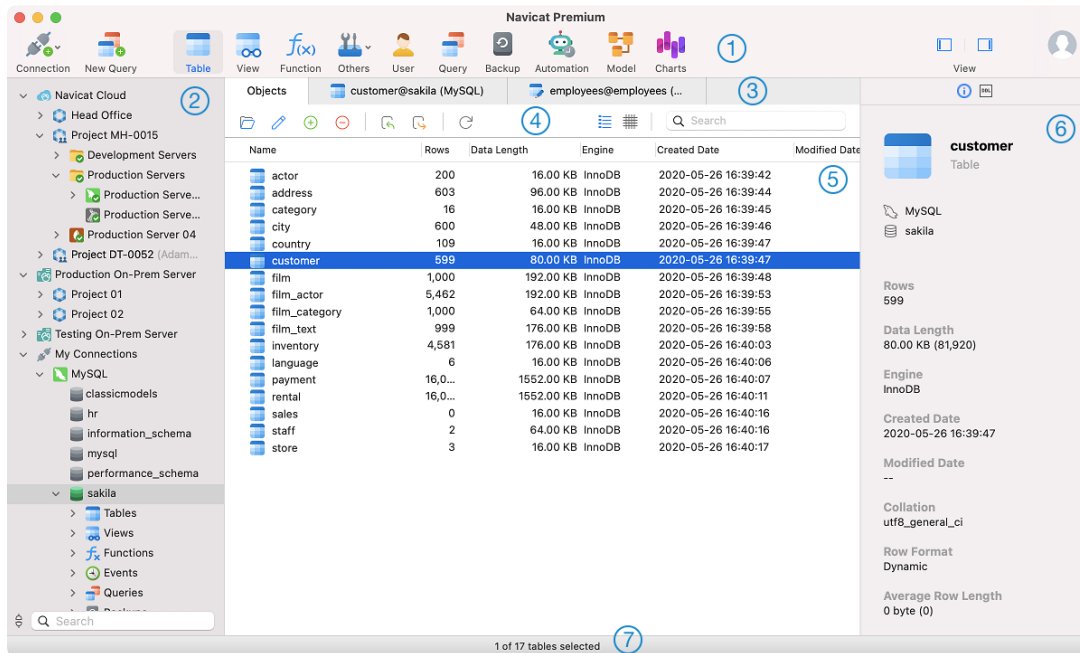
Navicat Premium

Connection New Query Table View Function Others User Query Backup Automation Model Charts ① View

Navicat Cloud ②
Head Office
Project MH-0015
Development Servers
Production Servers
Production Serve...
Production Serve...
Production Server 04
Project DT-0052 (Adam...
Production On-Prem Server
Project 01
Project 02
Testing On-Prem Server
My Connections
MySQL
classicmodels
hr
information_schema
mysql
performance_schema
sakila
Tables
Views
Functions
Events
Queries
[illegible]
Search

Objects customer@sakila (MySQL) employees@employees (... ③

④ Search

| Name | Rows | Data Length | Engine | Created Date | Modified Date |
|---|---|---|---|---|---|
| actor | 200 | 16.00 KB | InnoDB | 2020-05-26 16:39:42 | |
| address | 603 | 96.00 KB | InnoDB | 2020-05-26 16:39:44 | |
| category | 16 | 16.00 KB | InnoDB | 2020-05-26 16:39:45 | |
| city | 600 | 48.00 KB | InnoDB | 2020-05-26 16:39:46 | |
| country | 109 | 16.00 KB | InnoDB | 2020-05-26 16:39:47 | |
| customer | 599 | 80.00 KB | InnoDB | 2020-05-26 16:39:47 | |
| film | 1,000 | 192.00 KB | InnoDB | 2020-05-26 16:39:48 | |
| film_actor | 5,462 | 192.00 KB | InnoDB | 2020-05-26 16:39:53 | |
| film_category | 1,000 | 64.00 KB | InnoDB | 2020-05-26 16:39:55 | |
| film_text | 999 | 176.00 KB | InnoDB | 2020-05-26 16:39:58 | |
| inventory | 4,581 | 176.00 KB | InnoDB | 2020-05-26 16:40:03 | |
| language | 6 | 16.00 KB | InnoDB | 2020-05-26 16:40:06 | |
| payment | 16,0... | 1552.00 KB | InnoDB | 2020-05-26 16:40:07 | |
| rental | 16,0... | 1552.00 KB | InnoDB | 2020-05-26 16:40:11 | |
| sales | 0 | 16.00 KB | InnoDB | 2020-05-26 16:40:16 | |
| staff | 2 | 64.00 KB | InnoDB | 2020-05-26 16:40:16 | |
| store | 3 | 16.00 KB | InnoDB | 2020-05-26 16:40:17 | |

⑤

DDL ⑥
customer
Table
MySQL
sakila

Rows
599
Data Length
80.00 KB (81,920)
Engine
InnoDB
Created Date
2020-05-26 16:39:47
Modified Date
--
Collation
utf8_general_ci
Row Format
Dynamic
Average Row Length
0 byte (0)

1 of 17 tables selected ⑦